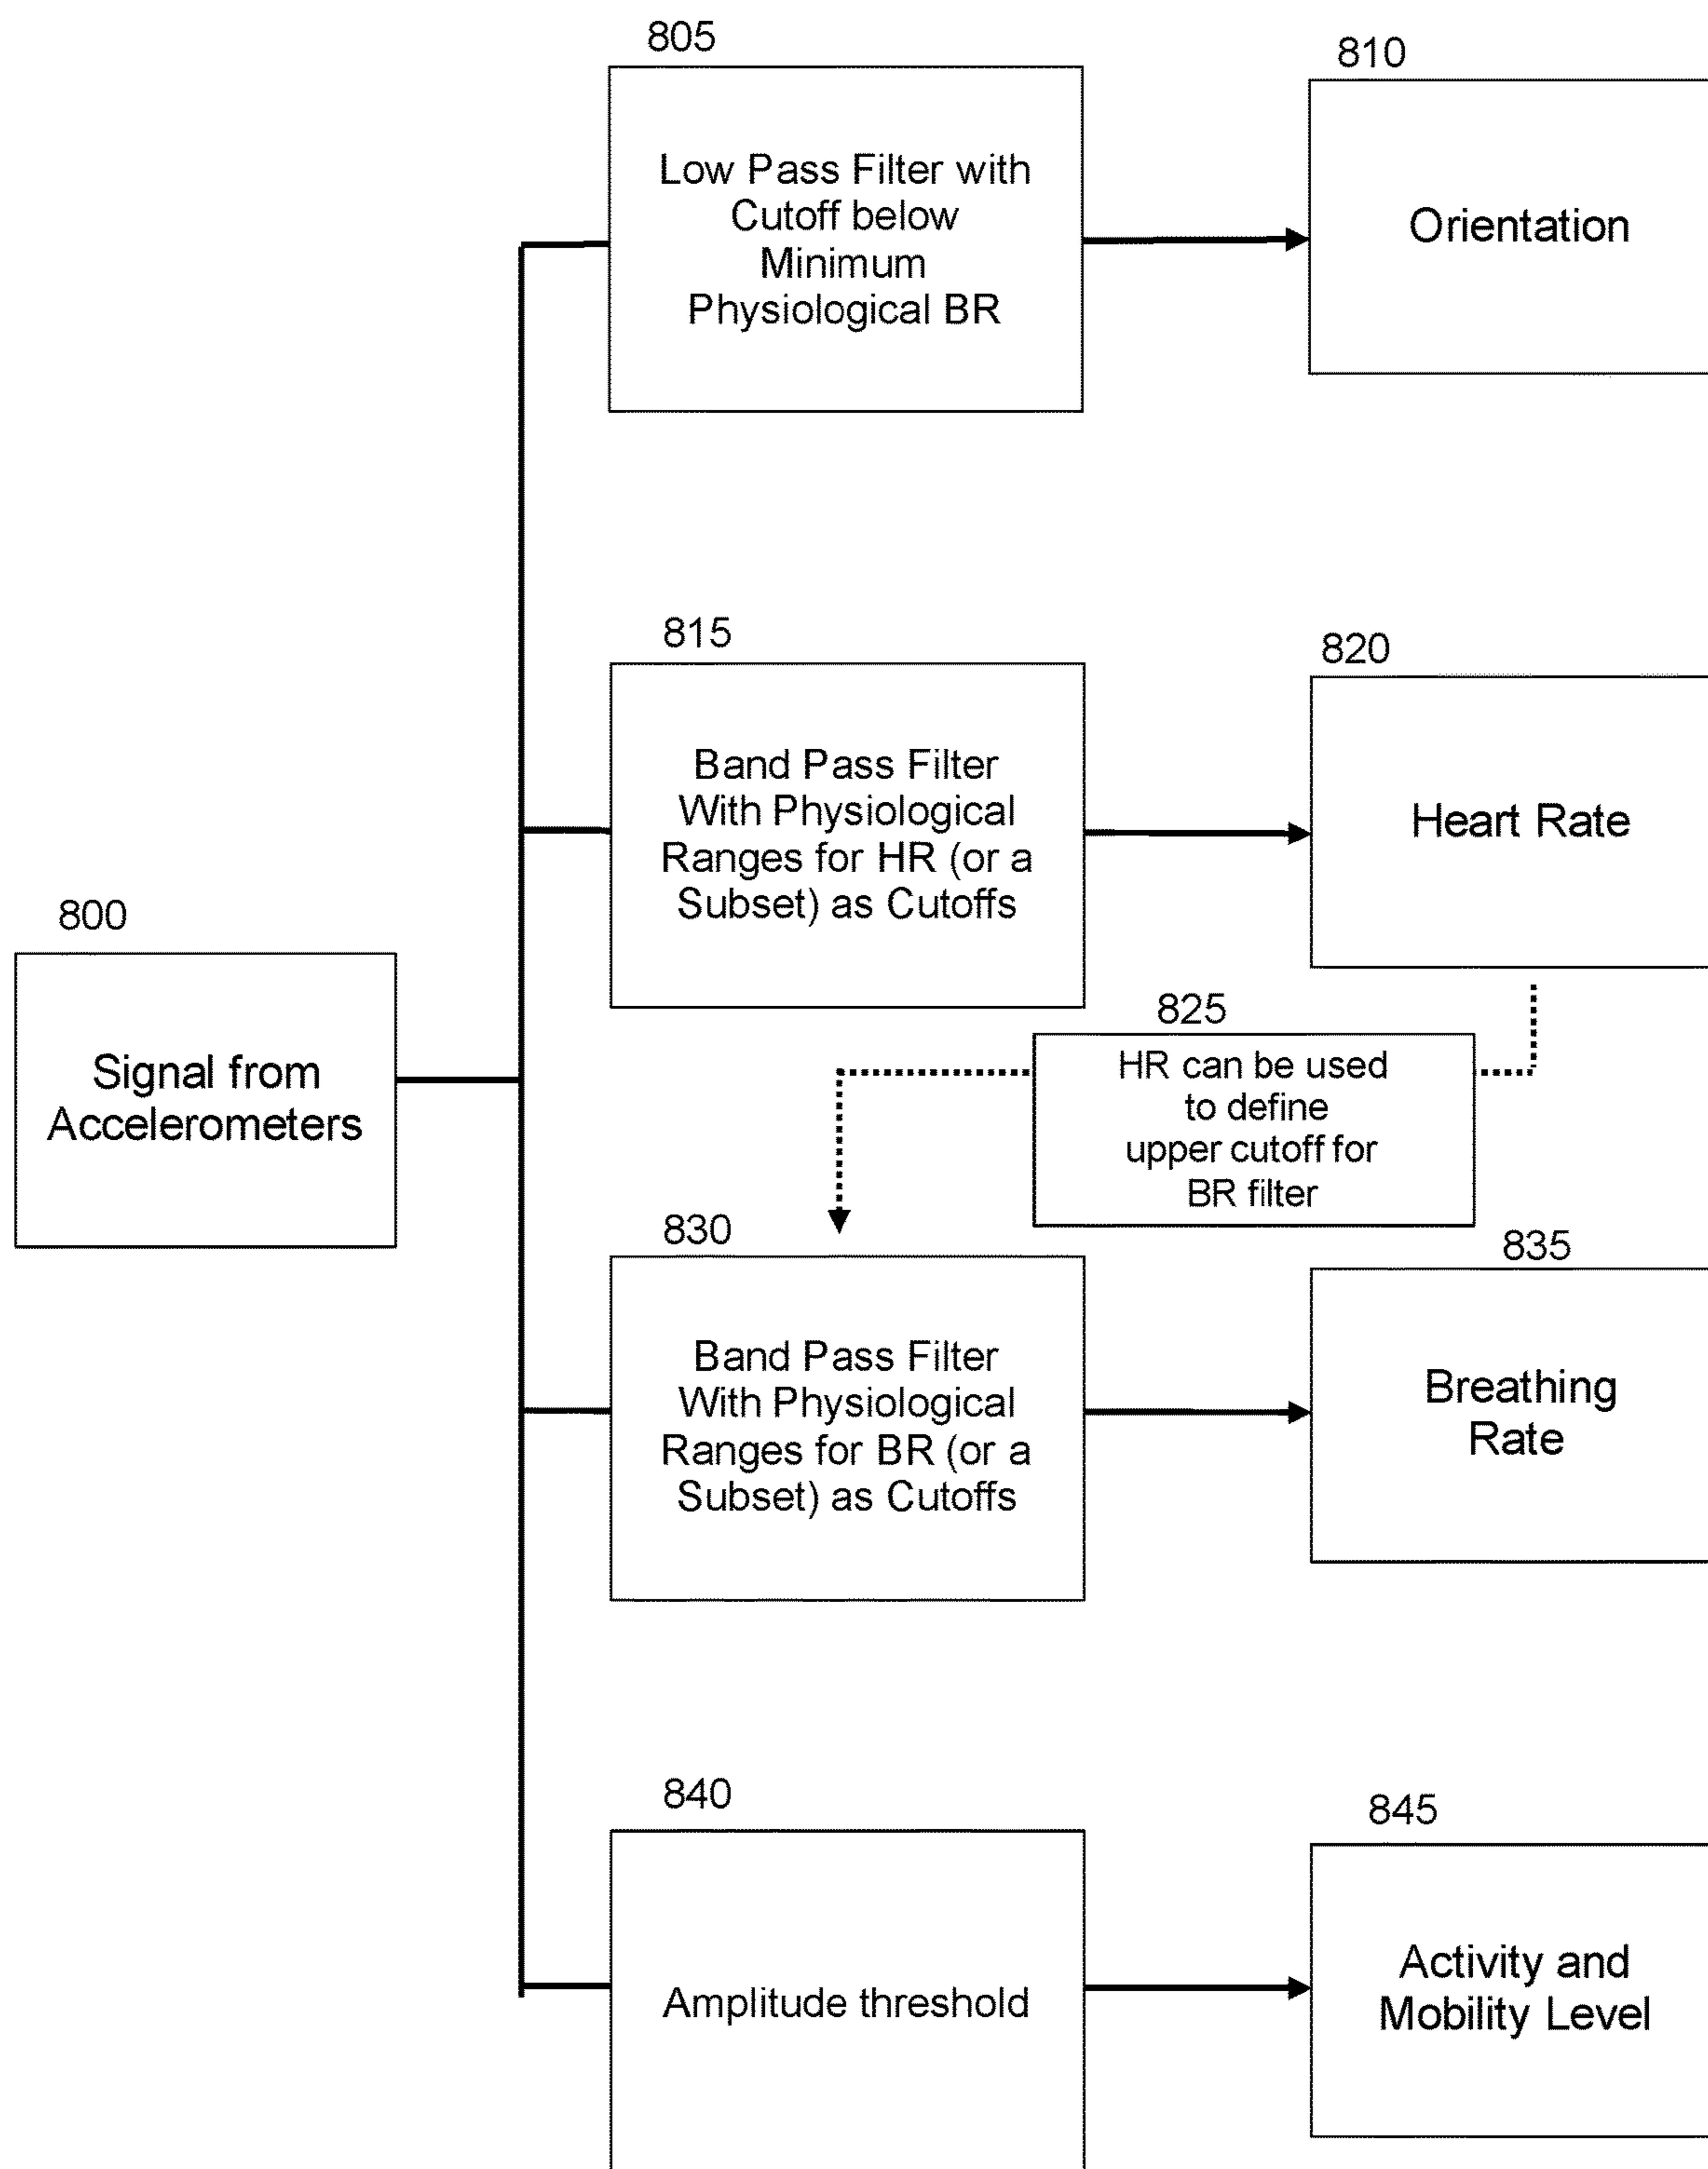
805

Low Pass Filter with Cutoff below Minimum Physiological BR

810

Orientation

815

Band Pass Filter With Physiological Ranges for HR (or a Subset) as Cutoffs

820

Heart Rate

800

Signal from Accelerometers

825

HR can be used to define upper cutoff for BR filter

830

Band Pass Filter With Physiological Ranges for BR (or a Subset) as Cutoffs

835

Breathing Rate

840

Amplitude threshold

845

Activity and Mobility Level